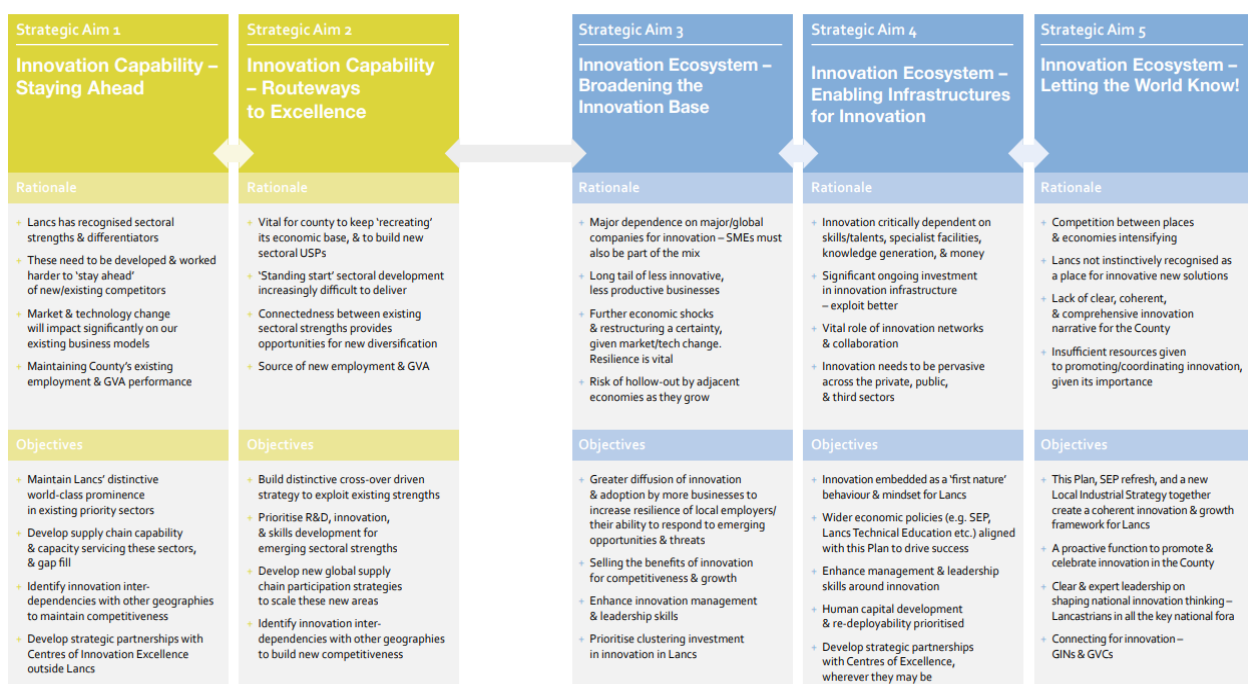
Strategic Aim 1

Innovation Capability – Staying Ahead

Rationale

+ Lancs has recognised sectoral strengths & differentiators
+ These need to be developed & worked harder to 'stay ahead' of new/existing competitors
+ Market & technology change will impact significantly on our existing business models
+ Maintaining County's existing employment & GVA performance

Objectives

+ Maintain Lancs' distinctive world-class prominence in existing priority sectors
+ Develop supply chain capability & capacity servicing these sectors, & gap fill
+ Identify innovation interdependencies with other geographies to maintain competitiveness
+ Develop strategic partnerships with Centres of Innovation Excellence outside Lancs

Strategic Aim 2

Innovation Capability – Routeways to Excellence

Rationale

+ Vital for county to keep 'recreating' its economic base, & to build new sectoral USPs
+ 'Standing start' sectoral development increasingly difficult to deliver
+ Connectedness between existing sectoral strengths provides opportunities for new diversification
+ Source of new employment & GVA

Objectives

+ Build distinctive cross-over driven strategy to exploit existing strengths
+ Prioritise R&D, innovation, & skills development for emerging sectoral strengths
+ Develop new global supply chain participation strategies to scale these new areas
+ Identify innovation interdependencies with other geographies to build new competitiveness

Strategic Aim 3

Innovation Ecosystem – Broadening the Innovation Base

Rationale

+ Major dependence on major/global companies for innovation – SMEs must also be part of the mix
+ Long tail of less innovative, less productive businesses
+ Further economic shocks & restructuring a certainty, given market/tech change. Resilience is vital
+ Risk of hollow-out by adjacent economies as they grow

Objectives

+ Greater diffusion of innovation & adoption by more businesses to increase resilience of local employers/ their ability to respond to emerging opportunities & threats
+ Selling the benefits of innovation for competitiveness & growth
+ Enhance innovation management & leadership skills
+ Prioritise clustering investment in innovation in Lancs

Strategic Aim 4

Innovation Ecosystem – Enabling Infrastructures for Innovation

Rationale

+ Innovation critically dependent on skills/talents, specialist facilities, knowledge generation, & money
+ Significant ongoing investment in innovation infrastructure – exploit better
+ Vital role of innovation networks & collaboration
+ Innovation needs to be pervasive across the private, public, & third sectors

Objectives

+ Innovation embedded as a 'first nature' behaviour & mindset for Lancs
+ Wider economic policies (e.g. SEP, Lancs Technical Education etc.) aligned with this Plan to drive success
+ Enhance management & leadership skills around innovation
+ Human capital development & re-deployability prioritised
+ Develop strategic partnerships with Centres of Excellence, wherever they may be

Strategic Aim 5

Innovation Ecosystem – Letting the World Know!

Rationale

+ Competition between places & economies intensifying
+ Lancs not instinctively recognised as a place for innovative new solutions
+ Lack of clear, coherent, & comprehensive innovation narrative for the County
+ Insufficient resources given to promoting/coordinating innovation, given its importance

Objectives

+ This Plan, SEP refresh, and a new Local Industrial Strategy together create a coherent innovation & growth framework for Lancs
+ A proactive function to promote & celebrate innovation in the County
+ Clear & expert leadership on shaping national innovation thinking – Lancastrians in all the key national fora
+ Connecting for innovation – GINs & GVCs